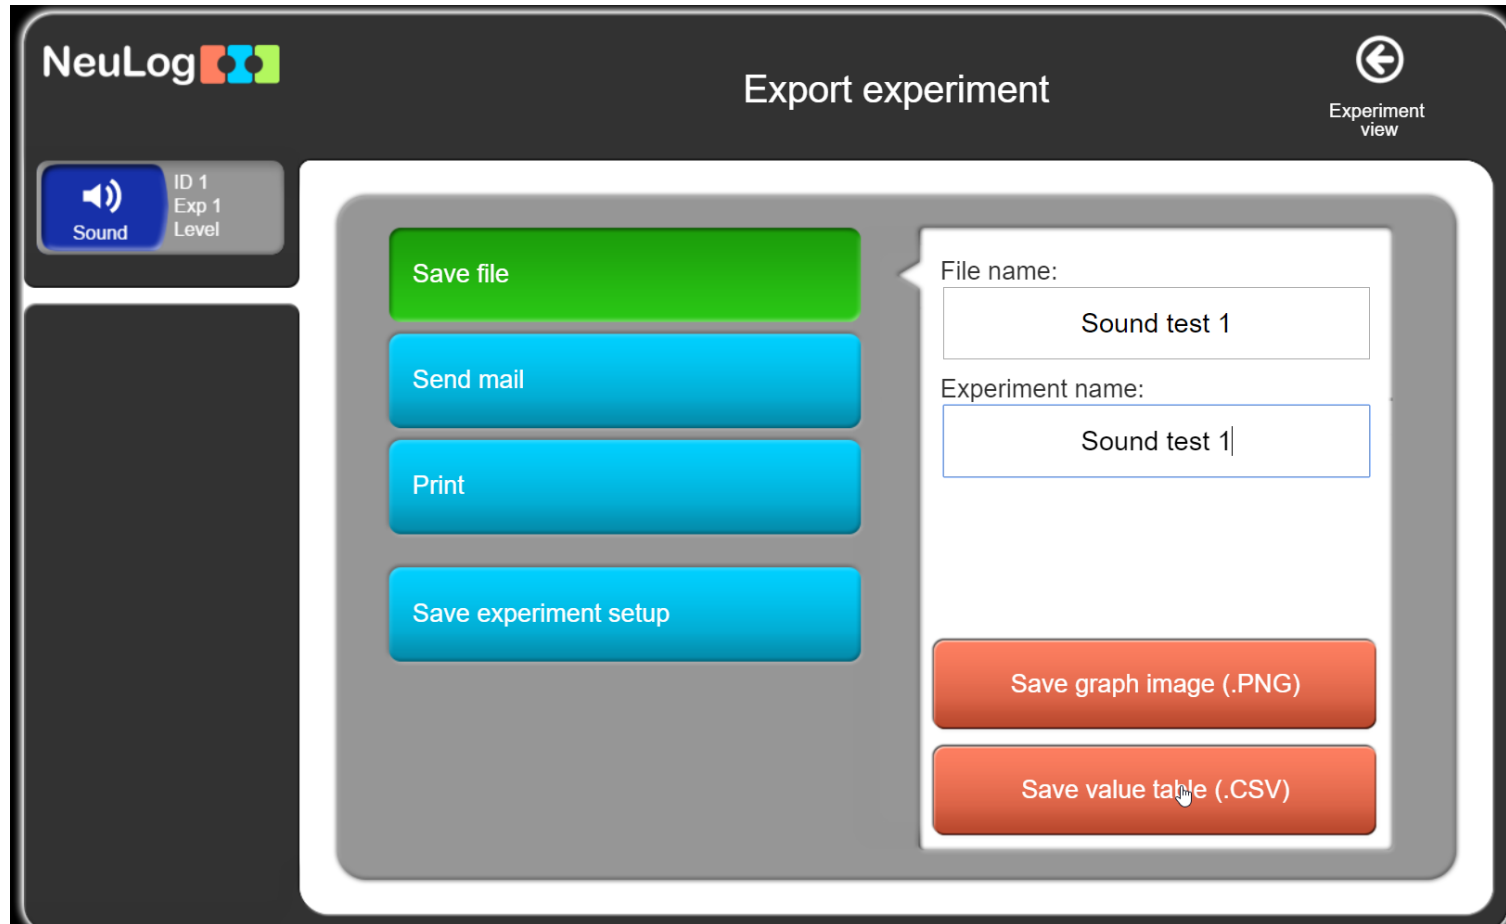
NeuLog

Export experiment

Experiment view

Sound
ID 1
Exp 1
Level

Save file

Send mail

Print

Save experiment setup

File name:

Sound test 1

Experiment name:

Sound test 1

Save graph image (.PNG)

Save value table (.CSV)